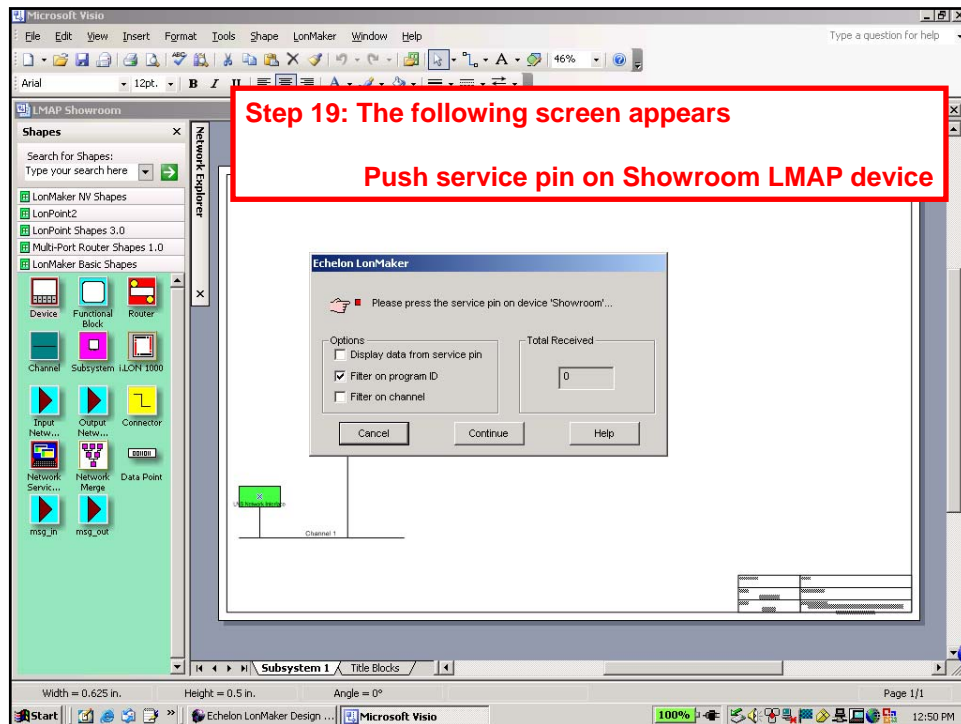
Microsoft Visio

File Edit View Insert Format Tools Shape LonMaker Window Help

Type a question for help

46%

Arial 12pt. B I U

LMAP Showroom

Shapes

Search for Shapes:

Type your search here

LonMaker NV Shapes

LonPoint2

LonPoint Shapes 3.0

Multi-Port Router Shapes 1.0

LonMaker Basic Shapes

Device

Functional Block

Router

Channel

Subsystem

i.LON 1000

Input Netw...

Output Netw...

Connector

Network Servic...

Network Merge

Data Point

msg_in

msg_out

Network Explorer

Step 19: The following screen appears

Push service pin on Showroom LMAP device

Echelon LonMaker

Please press the service pin on device 'Showroom'...

Options

Display data from service pin

Filter on program ID

Filter on channel

Total Received

0

Cancel

Continue

Help

Channel 1

Subsystem 1

Title Blocks

Width = 0.625 in.

Height = 0.5 in.

Angle = 0°

Page 1/1

Start

Echelon LonMaker Design ...

Microsoft Visio

100%

12:50 PM